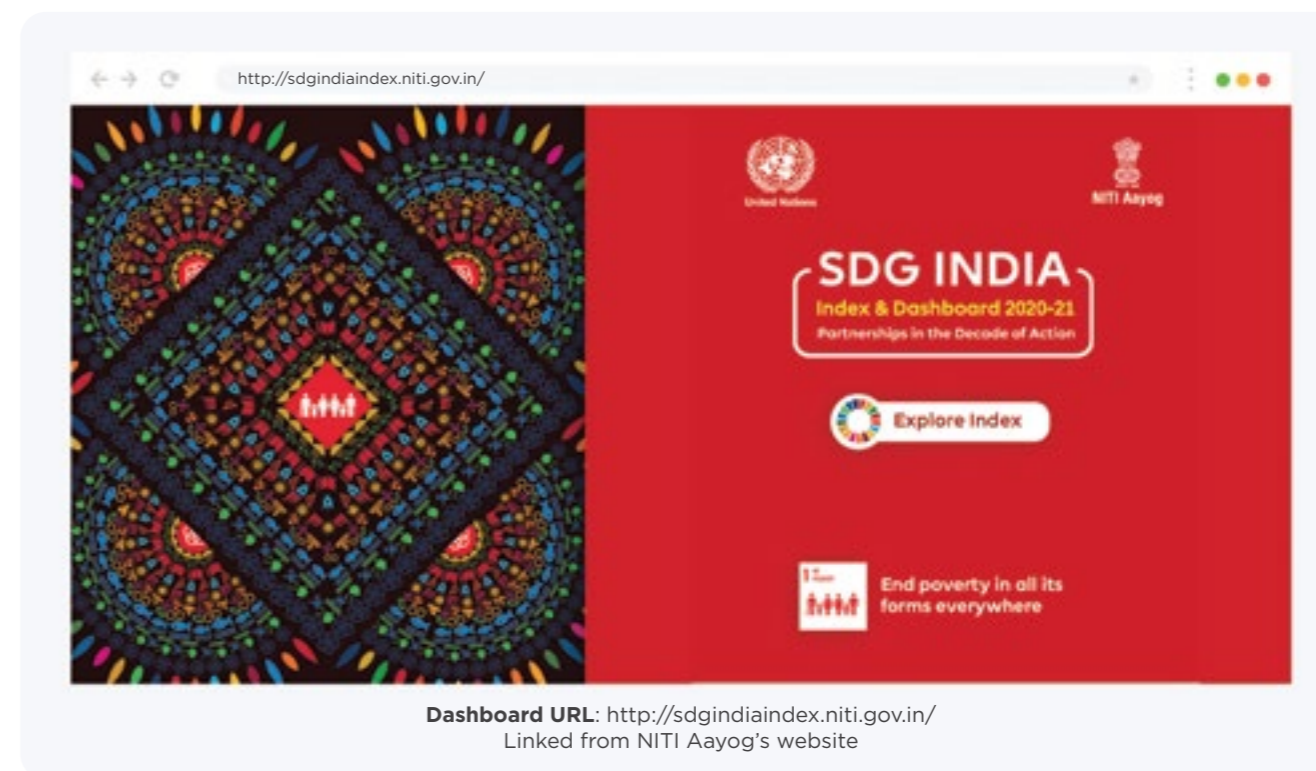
http://sdgindiaindex.niti.gov.in/

United Nations

NITI Aayog

SDG INDIA
Index & Dashboard 2020-21
Partnerships in the Decade of Action

Explore Index

1 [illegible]

End poverty in all its forms everywhere

**Dashboard URL**: http://sdgindiaindex.niti.gov.in/
Linked from NITI Aayog's website